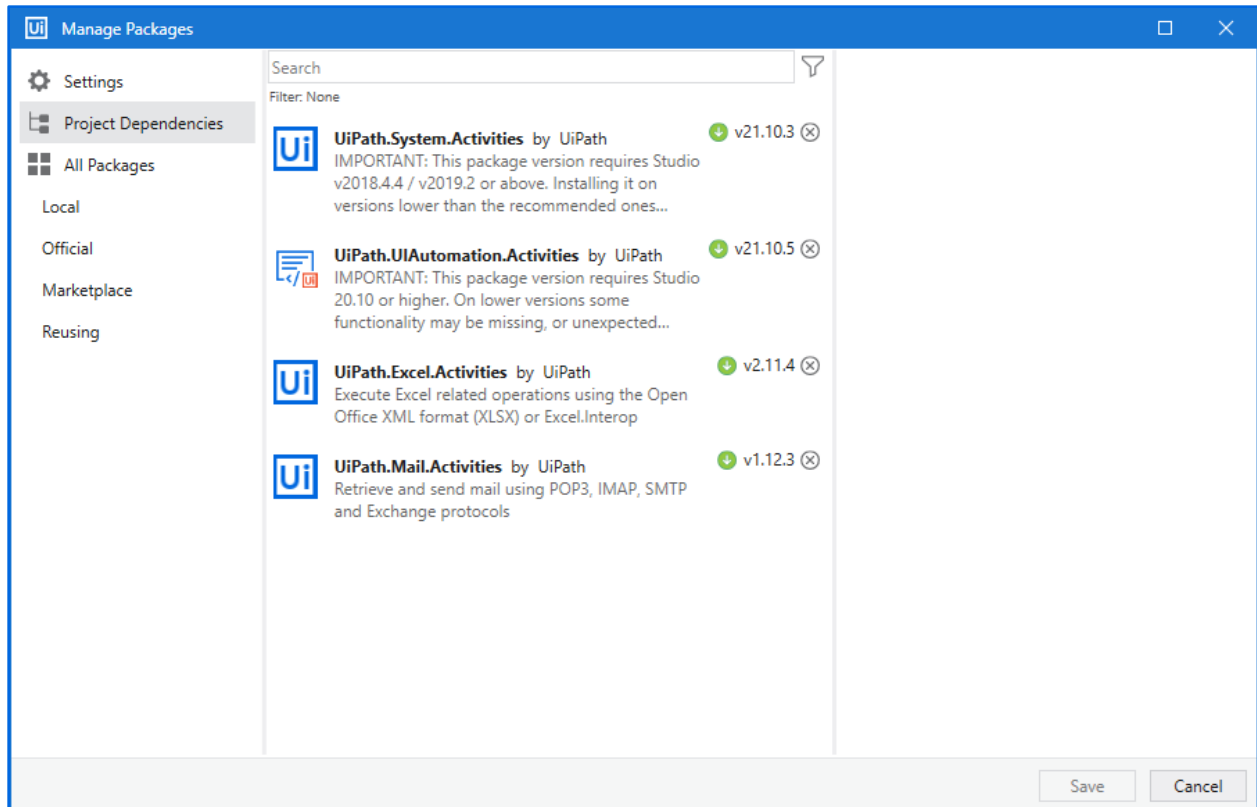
Ui Manage Packages

Settings
Project Dependencies
All Packages
Local
Official
Marketplace
Reusing

Search
Filter: None

Ui UiPath.System.Activities by UiPath
IMPORTANT: This package version requires Studio v2018.4.4 / v2019.2 or above. Installing it on versions lower than the recommended ones...
v21.10.3

UiPath.UIAutomation.Activities by UiPath
IMPORTANT: This package version requires Studio 20.10 or higher. On lower versions some functionality may be missing, or unexpected...
v21.10.5

Ui UiPath.Excel.Activities by UiPath
Execute Excel related operations using the Open Office XML format (XLSX) or Excel.Interop
v2.11.4

Ui UiPath.Mail.Activities by UiPath
Retrieve and send mail using POP3, IMAP, SMTP and Exchange protocols
v1.12.3

Save
Cancel